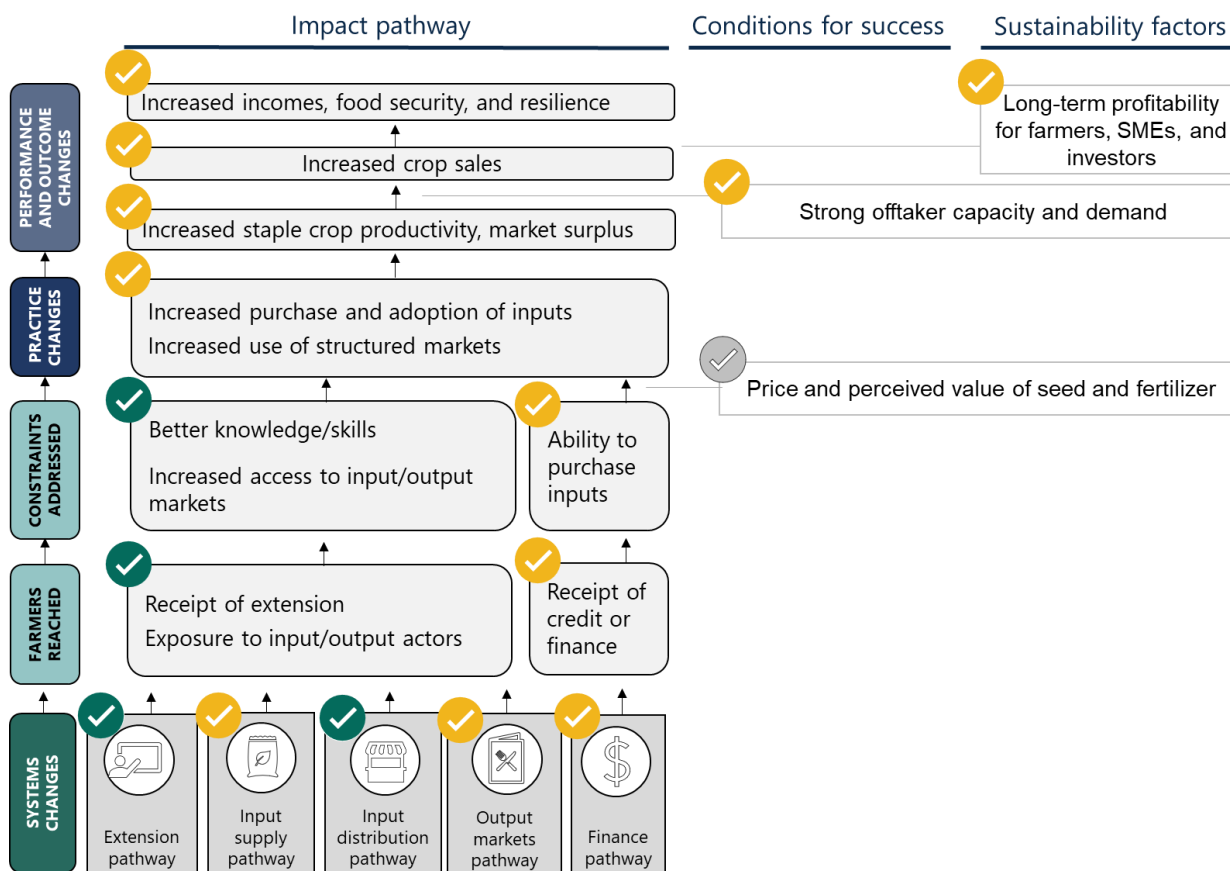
Impact pathway

Conditions for success

Sustainability factors

PERFORMANCE AND OUTCOME CHANGES

Increased incomes, food security, and resilience

Long-term profitability for farmers, SMEs, and investors

Increased crop sales

Strong offtaker capacity and demand

Increased staple crop productivity, market surplus

PRACTICE CHANGES

Increased purchase and adoption of inputs

Increased use of structured markets

Price and perceived value of seed and fertilizer

CONSTRAINTS ADDRESSED

Better knowledge/skills

Increased access to input/output markets

Ability to purchase inputs

FARMERS REACHED

Receipt of extension

Exposure to input/output actors

Receipt of credit or finance

SYSTEMS CHANGES

Extension pathway

Input supply pathway

Input distribution pathway

Output markets pathway

Finance pathway